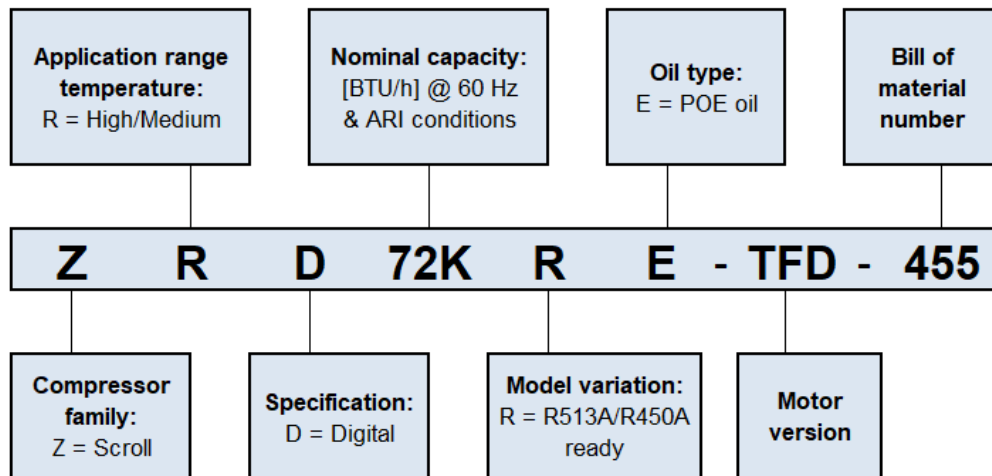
**Application range temperature:**
R = High/Medium

**Nominal capacity:**
[BTU/h] @ 60 Hz & ARI conditions

**Oil type:**
E = POE oil

**Bill of material number**

Z R D 72K R E - TFD - 455

**Compressor family:**
Z = Scroll

**Specification:**
D = Digital

**Model variation:**
R = R513A/R450A ready

**Motor version**